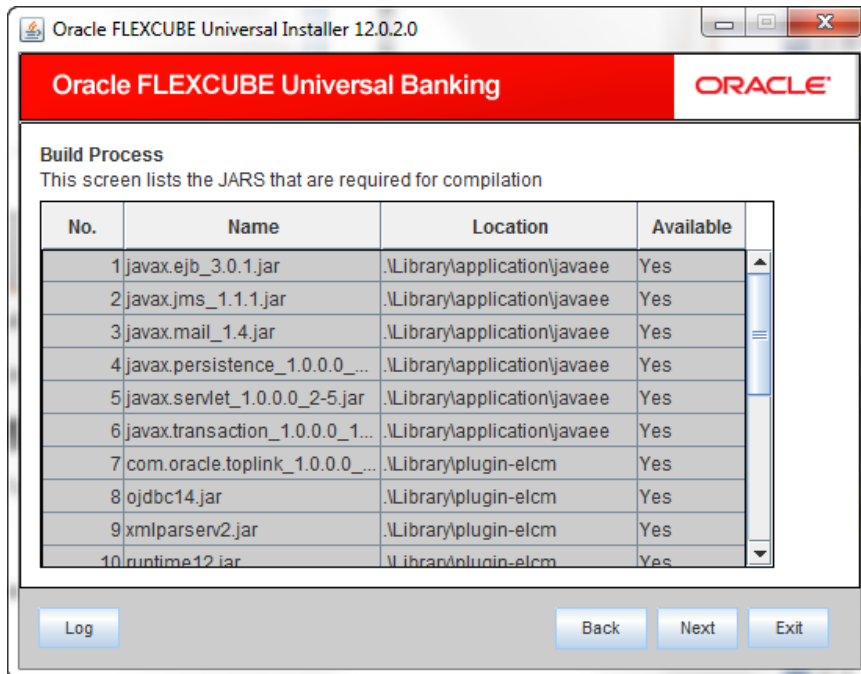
Oracle FLEXCUBE Universal Installer 12.0.2.0

Oracle FLEXCUBE Universal Banking

ORACLE

Build Process
This screen lists the JARS that are required for compilation

| No. | Name | Location | Available |
|---|---|---|---|
| 1 | javax.ejb_3.0.1.jar | .\Library\application\javaee | Yes |
| 2 | javax.jms_1.1.1.jar | .\Library\application\javaee | Yes |
| 3 | javax.mail_1.4.jar | .\Library\application\javaee | Yes |
| 4 | javax.persistence_1.0.0.0_... | .\Library\application\javaee | Yes |
| 5 | javax.servlet_1.0.0.0_2-5.jar | .\Library\application\javaee | Yes |
| 6 | javax.transaction_1.0.0.0_1... | .\Library\application\javaee | Yes |
| 7 | com.oracle.toplink_1.0.0.0_... | .\Library\plugin-elcm | Yes |
| 8 | ojdbc14.jar | .\Library\plugin-elcm | Yes |
| 9 | xmlparserv2.jar | .\Library\plugin-elcm | Yes |
| 10 | runtime12.jar | .\Library\plugin-elcm | Yes |

Log

Back

Next

Exit